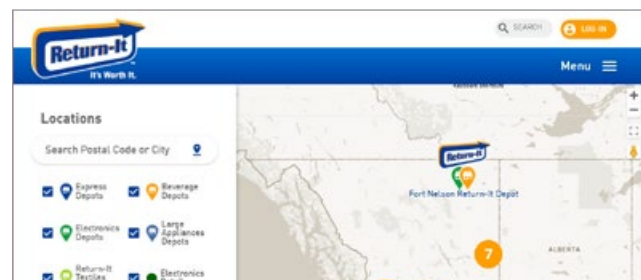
Return-It
It's Worth It.

SEARCH
LOG IN

Menu

Locations

Search Postal Code or City

Express Depots
Beverage Depots
Electronics Depots
Large Appliances Depots
Return-It Textiles
Electronics

Return-It
Fort Nelson Return-It Depot
7
ALBERTA